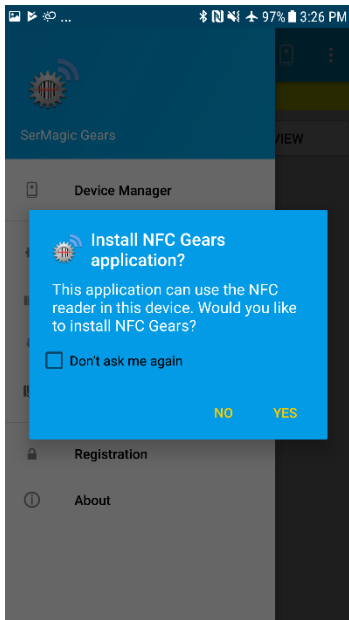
97% 3:26 PM

SerMagic Gears

VIEW

Device Manager

Install NFC Gears application?

This application can use the NFC reader in this device. Would you like to install NFC Gears?

Don't ask me again

NO

YES

Registration

About